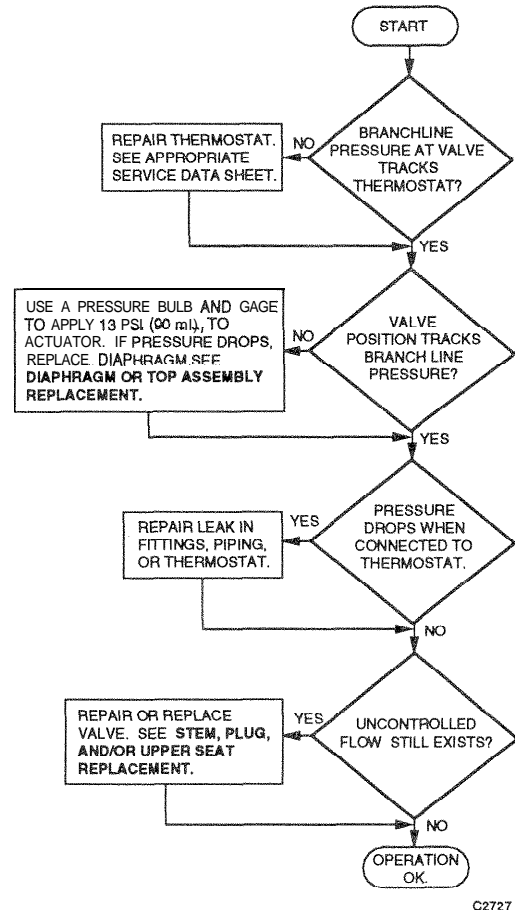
START

BRANCHLINE PRESSURE AT VALVE TRACKS THERMOSTAT?

NO

REPAIR THERMOSTAT. SEE APPROPRIATE SERVICE DATA SHEET.

YES

VALVE POSITION TRACKS BRANCH LINE PRESSURE?

NO

USE A PRESSURE BULB AND GAGE TO APPLY 13 PSI (90 ml), TO ACTUATOR. IF PRESSURE DROPS, REPLACE DIAPHRAGM SEE DIAPHRAGM OR TOP ASSEMBLY REPLACEMENT.

YES

PRESSURE DROPS WHEN CONNECTED TO THERMOSTAT.

YES

REPAIR LEAK IN FITTINGS, PIPING, OR THERMOSTAT.

NO

UNCONTROLLED FLOW STILL EXISTS?

YES

REPAIR OR REPLACE VALVE. SEE STEM, PLUG, AND/OR UPPER SEAT REPLACEMENT.

NO

OPERATION OK.

C2727